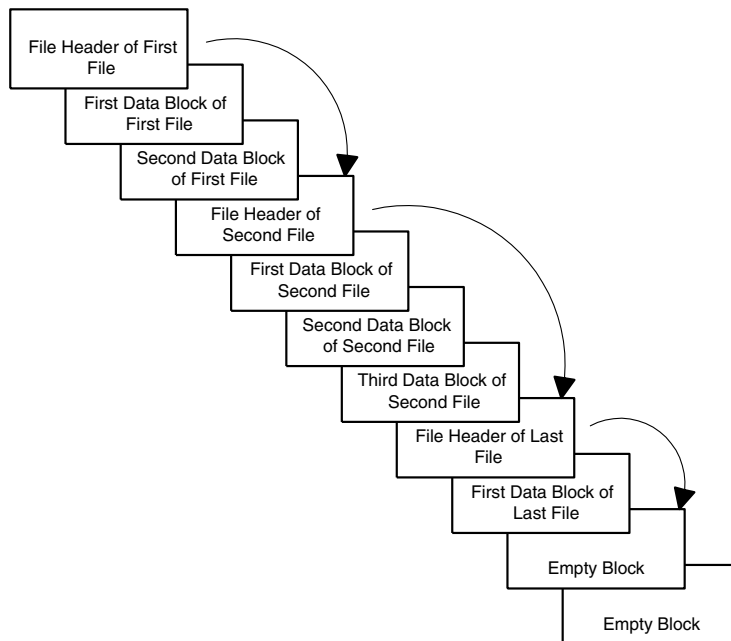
File Header of First File

First Data Block of First File

Second Data Block of First File

File Header of Second File

First Data Block of Second File

Second Data Block of Second File

Third Data Block of Second File

File Header of Last File

First Data Block of Last File

Empty Block

Empty Block